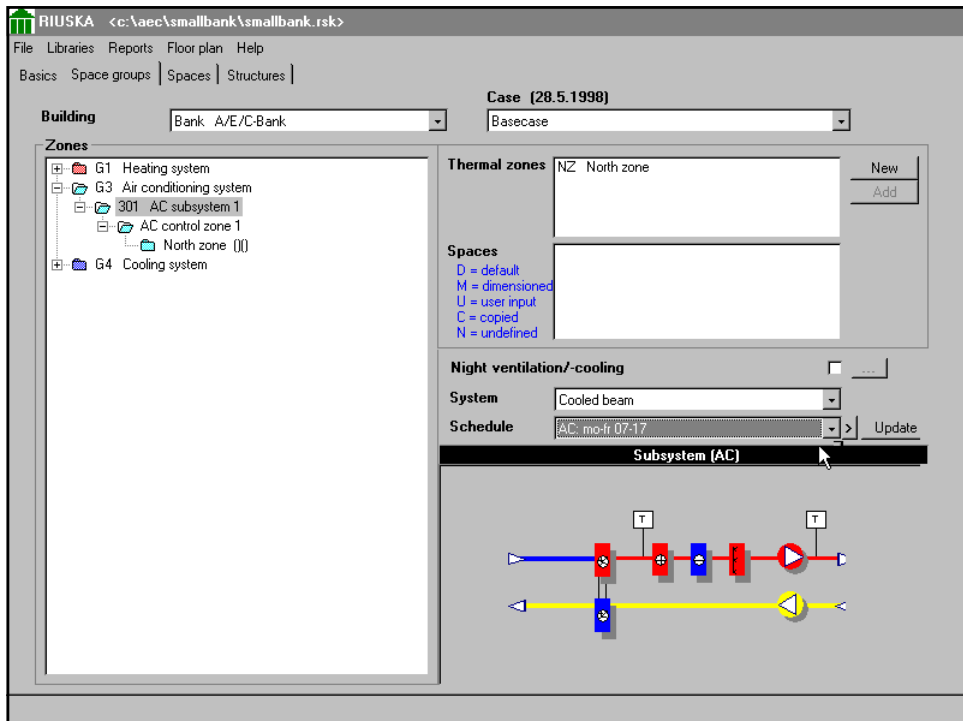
RIUSKA <c:\aec\smallbank\smallbank.rsk>

File Libraries Reports Floor plan Help

Basics Space groups Spaces Structures

Case (28.5.1998)

Building Bank A/E/C-Bank

Basecase

Zones

G1 Heating system
G3 Air conditioning system
301 AC subsystem 1
AC control zone 1
North zone ()()
G4 Cooling system

Thermal zones NZ North zone

New

Add

Spaces
D = default
M = dimensioned
U = user input
C = copied
N = undefined

Night ventilation/-cooling

...

System Cooled beam

Schedule AC: mo-fr 07-17

>

Update

Subsystem (AC)

T

T